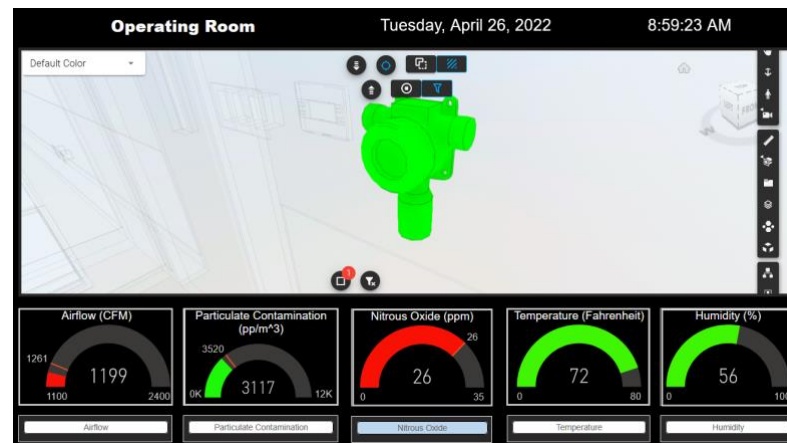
Operating Room

Tuesday, April 26, 2022

8:59:23 AM

Default Color

1

Airflow (CFM)
1261
1199
1100
2400

Particulate Contamination (pp/m^3)
3520
3117
0K
12K

Nitrous Oxide (ppm)
26
26
0
35

Temperature (Fahrenheit)
72
0
80

Humidity (%)
56
0
10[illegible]

Airflow

Particulate Contamination

Nitrous Oxide

Temperature

Humidity